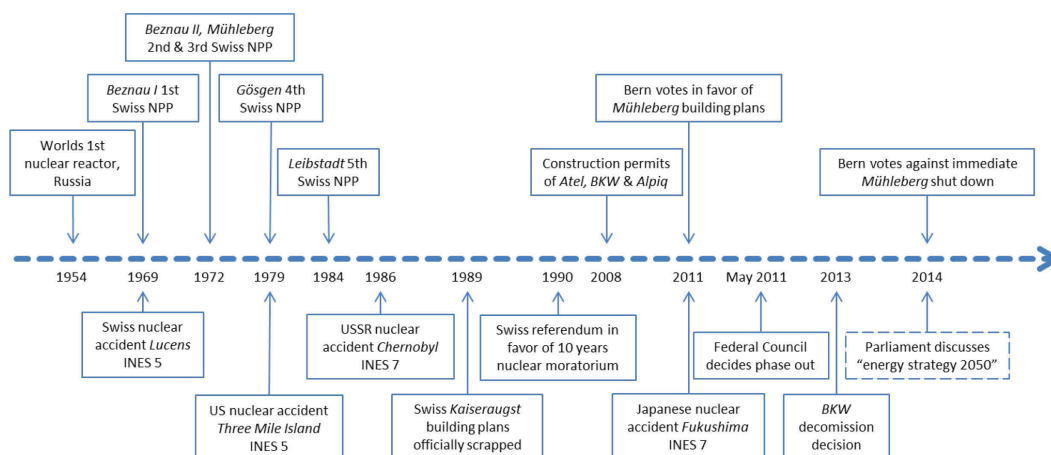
Beznau II, Mühleberg 2nd & 3rd Swiss NPP

Beznau I 1st Swiss NPP

Gösgen 4th Swiss NPP

Worlds 1st nuclear reactor, Russia

Leibstadt 5th Swiss NPP

Bern votes in favor of Mühleberg building plans

Construction permits of Atel, BKW & Alpiq

Bern votes against immediate Mühleberg shut down

1954

1969

1972

1979

1984

1986

1989

1990

2008

2011

May 2011

2013

2014

Swiss nuclear accident Lucens INES 5

USSR nuclear accident Chernobyl INES 7

Swiss referendum in favor of 10 years nuclear moratorium

Federal Council decides phase out

Parliament discusses "energy strategy 2050"

US nuclear accident Three Mile Island INES 5

Swiss Kaiseraugst building plans officially scrapped

Japanese nuclear accident Fukushima INES 7

BKW decomission decision